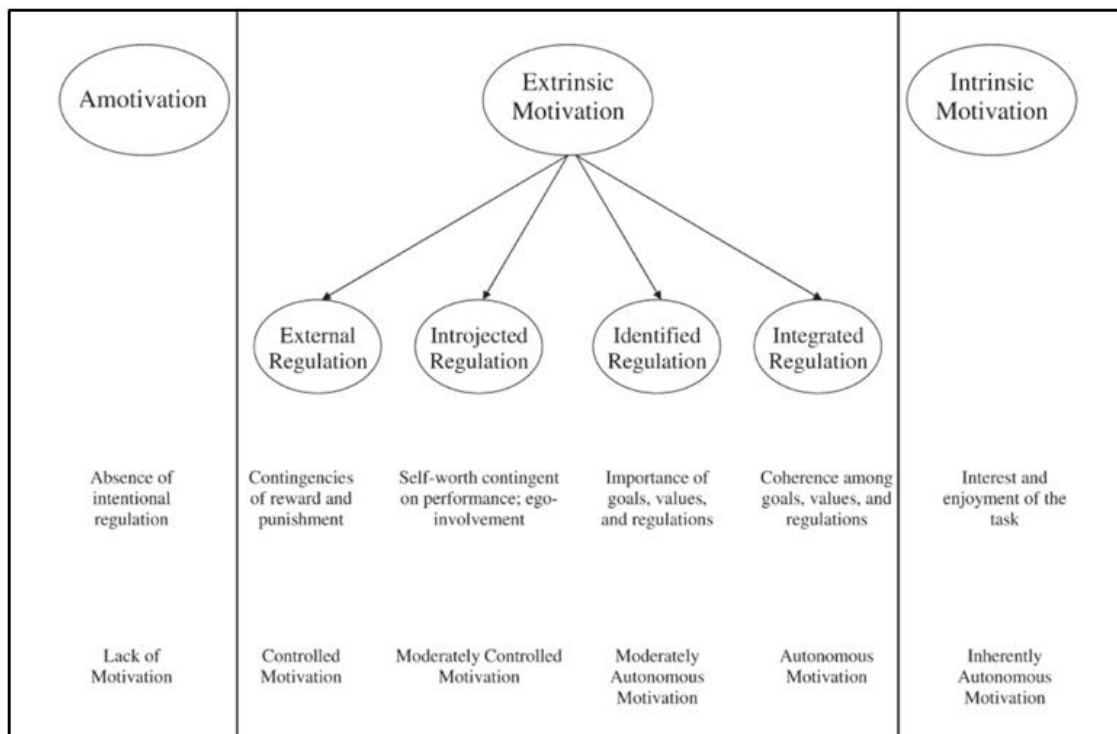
Amotivation

Extrinsic Motivation

Intrinsic Motivation

External Regulation

Introjected Regulation

Identified Regulation

Integrated Regulation

Absence of intentional regulation

Contingencies of reward and punishment

Self-worth contingent on performance; ego-involvement

Importance of goals, values, and regulations

Coherence among goals, values, and regulations

Interest and enjoyment of the task

Lack of Motivation

Controlled Motivation

Moderately Controlled Motivation

Moderately Autonomous Motivation

Autonomous Motivation

Inherently Autonomous Motivation